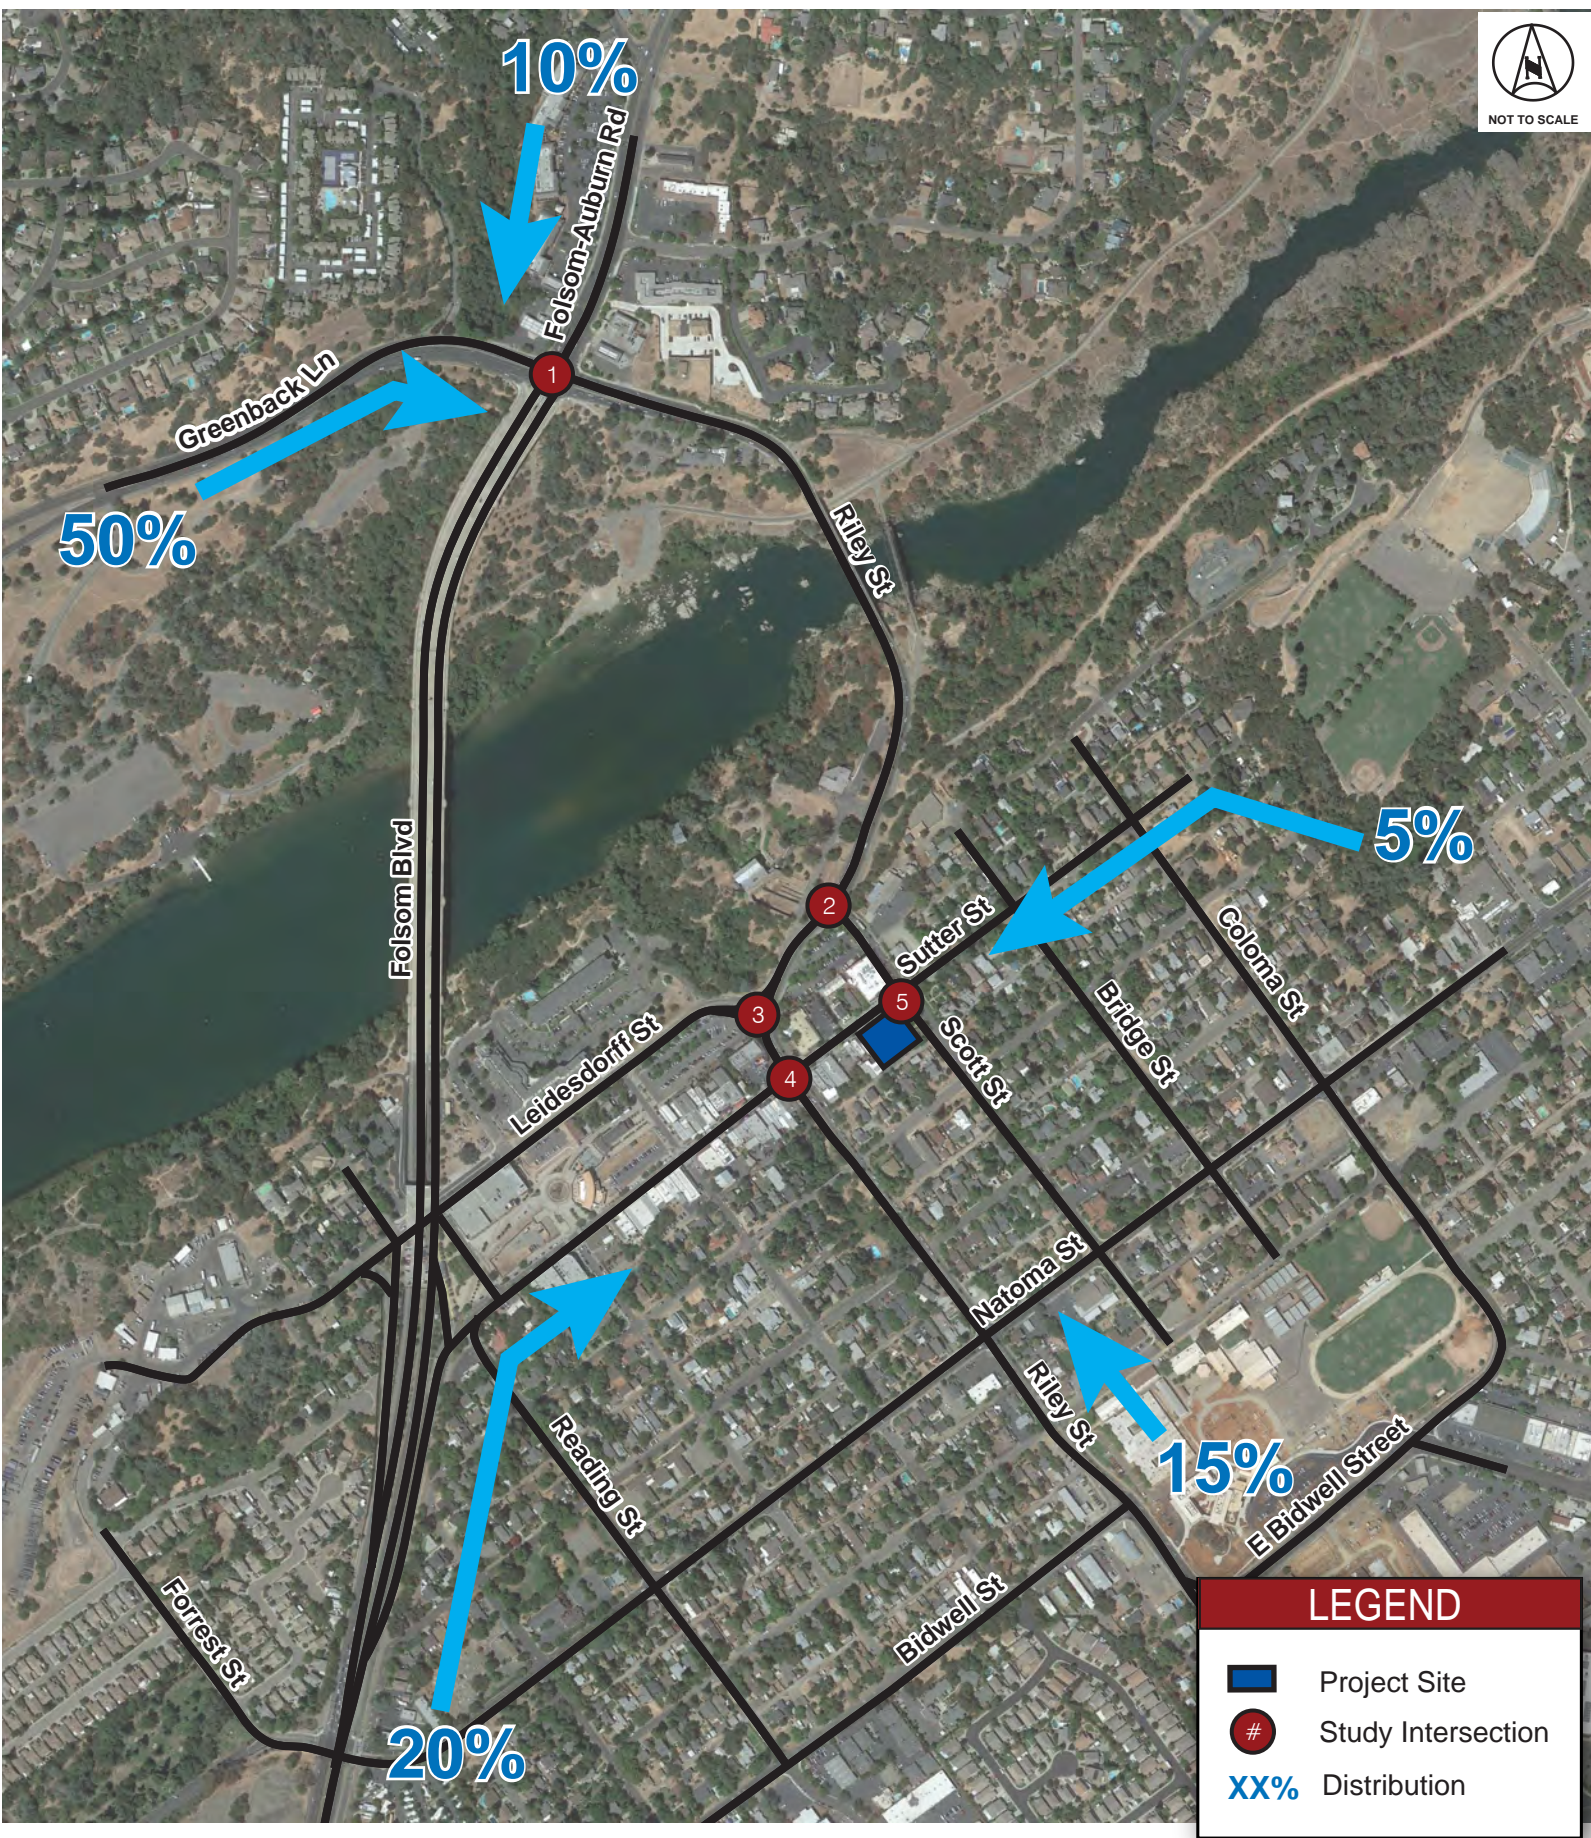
N
NOT TO SCALE

10%

Folsom-Auburn Rd

1

Greenback Ln

50%

Riley St

Folsom Blvd

2

Sutter St

5%

5

3

Leidesdorff St

4

Scott St

Bridge St

Coloma St

Natoma St

Reading St

Riley St

15%

E Bidwell Street

Forrest St

Bidwell St

20%

LEGEND
Project Site
# Study Intersection
XX% Distribution